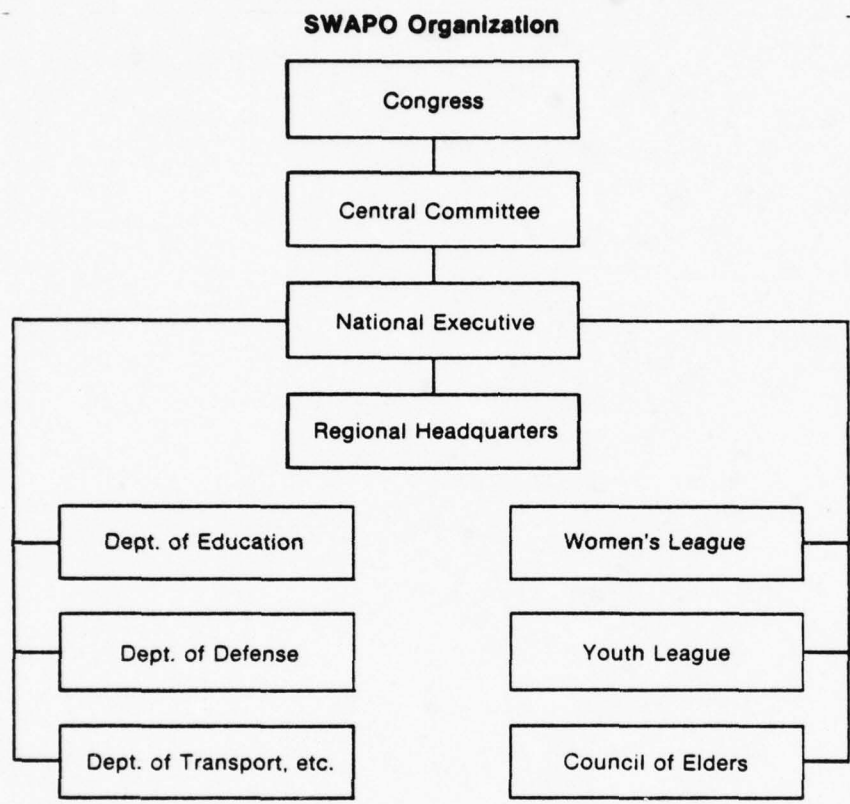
SWAPO Organization

Congress

Central Committee

National Executive

Regional Headquarters

Dept. of Education

Dept. of Defense

Dept. of Transport, etc.

Women's League

Youth League

Council of Elders